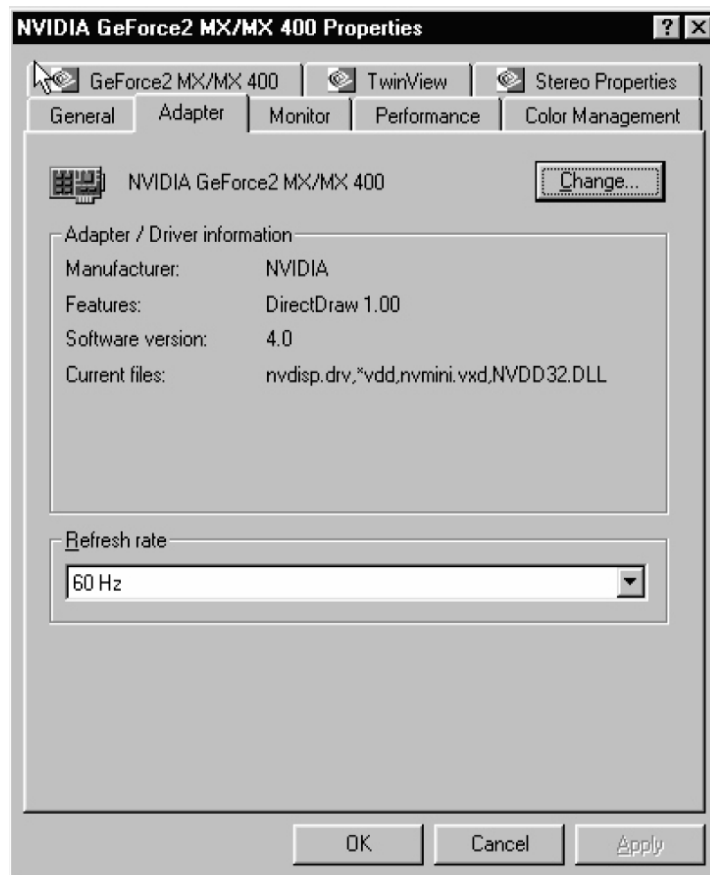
NVIDIA GeForce2 MX/MX 400 Properties

? X

GeForce2 MX/MX 400 | TwinView | Stereo Properties

General | Adapter | Monitor | Performance | Color Management

NVIDIA GeForce2 MX/MX 400

Change...

Adapter / Driver information

Manufacturer: NVIDIA

Features: DirectDraw 1.00

Software version: 4.0

Current files: nvdisp.drv,*vdd,nvmini.vxd,NVDD32.DLL

Refresh rate

60 Hz

OK

Cancel

Apply